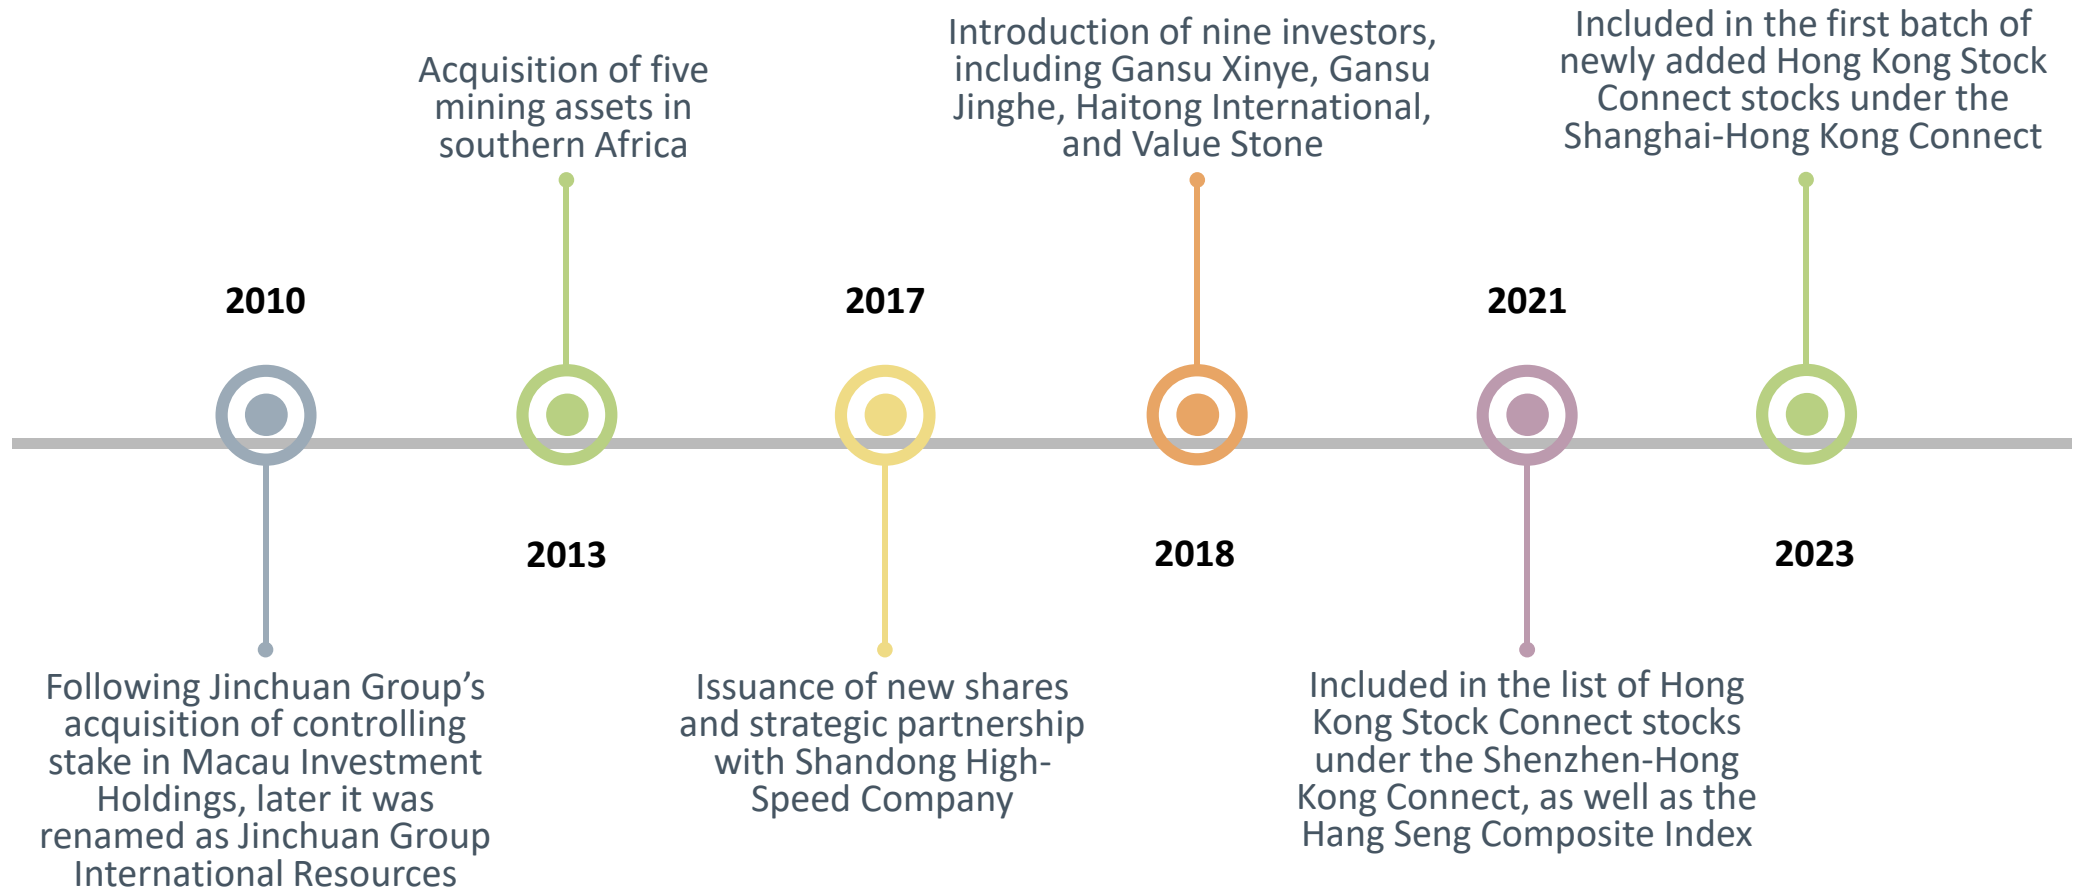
Acquisition of five mining assets in southern Africa

Introduction of nine investors, including Gansu Xinye, Gansu Jinghe, Haitong International, and Value Stone

Included in the first batch of newly added Hong Kong Stock Connect stocks under the Shanghai-Hong Kong Connect

2010

2017

2021

2013

2018

2023

Following Jinchuan Group's acquisition of controlling stake in Macau Investment Holdings, later it was renamed as Jinchuan Group International Resources

Issuance of new shares and strategic partnership with Shandong High-Speed Company

Included in the list of Hong Kong Stock Connect stocks under the Shenzhen-Hong Kong Connect, as well as the Hang Seng Composite Index